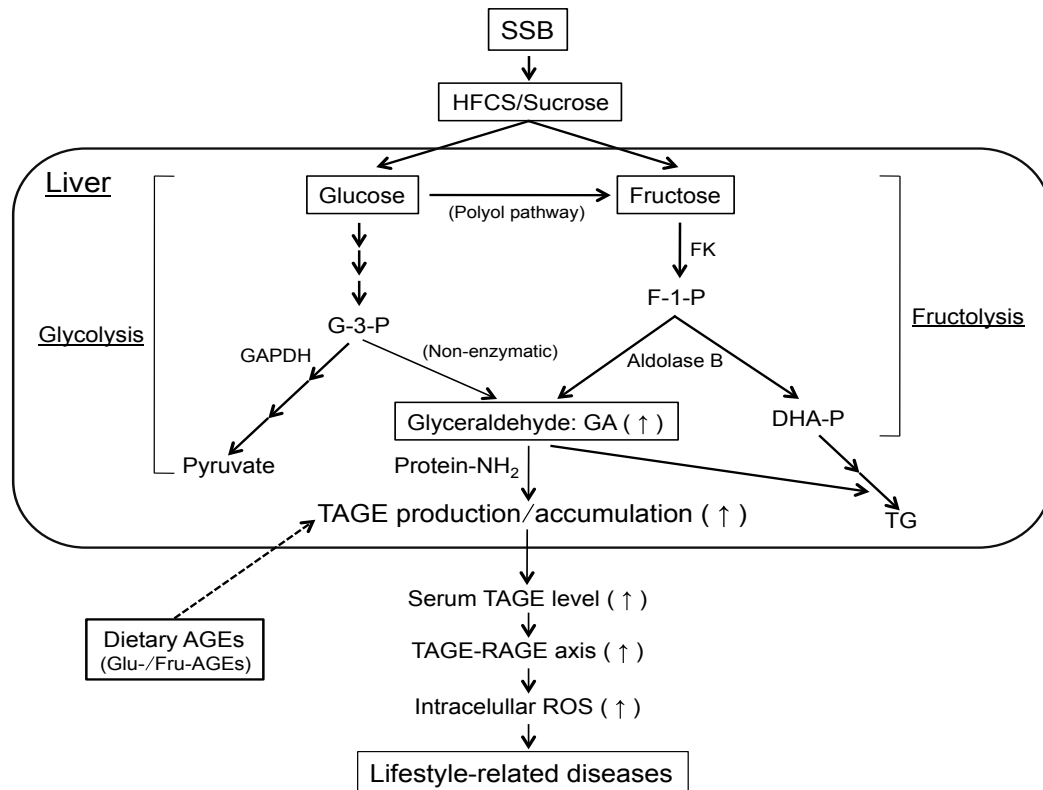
SSB

HFCS/Sucrose

Liver

Glucose

(Polyol pathway)

Fructose

FK

F-1-P

Glycolysis

G-3-P

Fructolysis

GAPDH

(Non-enzymatic)

Aldolase B

Glyceraldehyde: GA ( ↑ )

DHA-P

Pyruvate

Protein-NH$_2$

TAGE production/accumulation ( ↑ )

TG

Serum TAGE level ( ↑ )

Dietary AGEs (Glu-/Fru-AGEs)

TAGE-RAGE axis ( ↑ )

Intracelullar ROS ( ↑ )

Lifestyle-related diseases